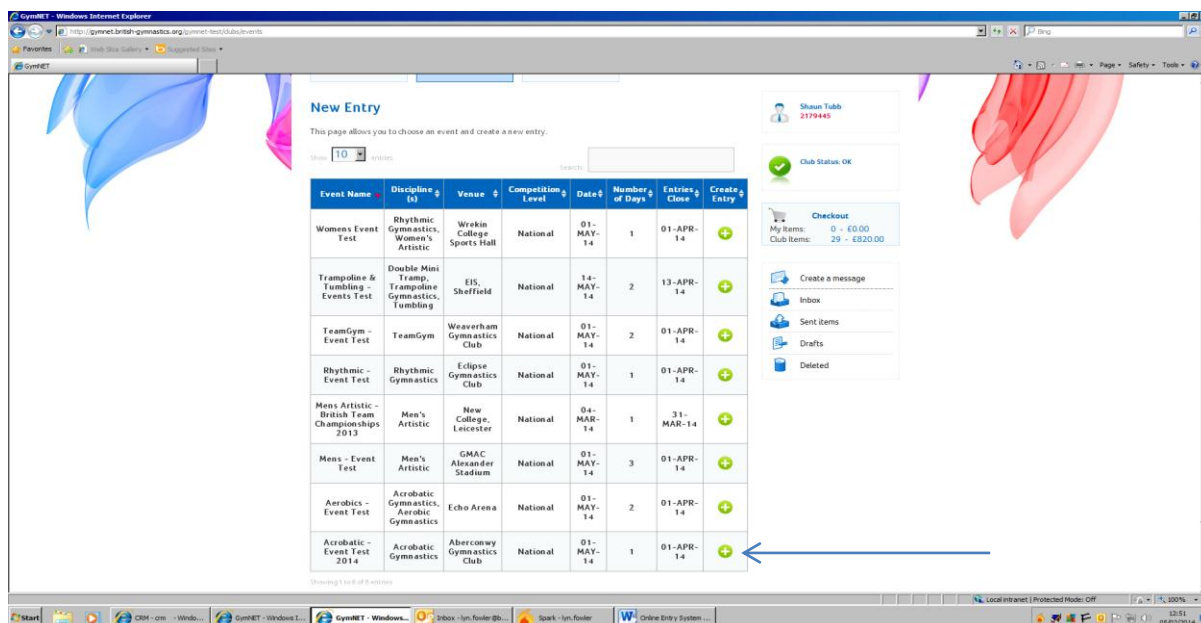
GymNET - Windows Internet Explorer

http://gymnet.british-gymnastics.org/gymnet-test/clubs/events

Bing

Favorites | Web Slice Gallery | Suggested Sites

GymNET

Page | Safety | Tools

New Entry

This page allows you to choose an event and create a new entry.

Show 10 entries

Search:

| Event Name | Discipline (s) | Venue | Competition Level | Date | Number of Days | Entries Close | Create Entry |
|---|---|---|---|---|---|---|---|
| Womens Event Test | Rhythmic Gymnastics, Women's Artistic | Wrekin College Sports Hall | National | 01-MAY-14 | 1 | 01-APR-14 | |
| Trampoline & Tumbling - Events Test | Double Mini Tramp, Trampoline Gymnastics, Tumbling | EIS, Sheffield | National | 14-MAY-14 | 2 | 13-APR-14 | |
| TeamGym - Event Test | TeamGym | Weaverham Gymnastics Club | National | 01-MAY-14 | 2 | 01-APR-14 | |
| Rhythmic - Event Test | Rhythmic Gymnastics | Eclipse Gymnastics Club | National | 01-MAY-14 | 1 | 01-APR-14 | |
| Mens Artistic - British Team Championships 2013 | Men's Artistic | New College, Leicester | National | 04-MAR-14 | 1 | 31-MAR-14 | |
| Mens - Event Test | Men's Artistic | GMAC Alexander Stadium | National | 01-MAY-14 | 3 | 01-APR-14 | |
| Aerobics - Event Test | Acrobatic Gymnastics, Aerobic Gymnastics | Echo Arena | National | 01-MAY-14 | 2 | 01-APR-14 | |
| Acrobatic - Event Test 2014 | Acrobatic Gymnastics | Aberconwy Gymnastics Club | National | 01-MAY-14 | 1 | 01-APR-14 | |

Showing 1 to 8 of 8 entries

Shaun Tubb
2179445

Club Status: OK

Checkout
My Items: 0 - £0.00
Club Items: 29 - £820.00

Create a message
Inbox
Sent items
Drafts
Deleted

Local intranet | Protected Mode: Off | 100%

Start | CRM - crm - Windo... | GymNET - Windows I... | GymNET - Windows... | Inbox - lyn.fowler@b... | Spark - lyn.fowler | Online Entry System ...

12:51